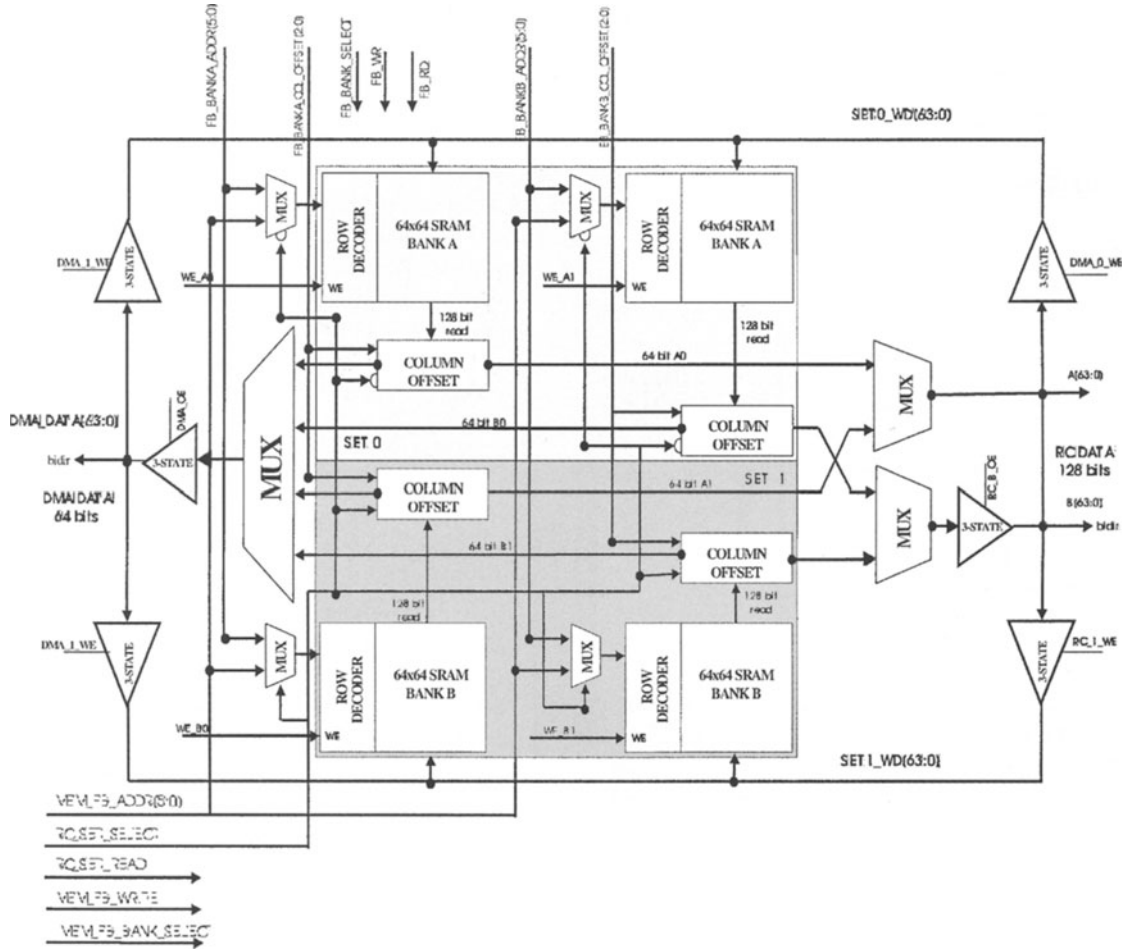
FB_BANKA_ADDR(5:0)
FB_BANKA_COL_OFFSET(2:0)
FB_BANK_SELECT
FB_WR
FB_RD
FB_BANKB_ADDR(5:0)
FB_BANKB_COL_OFFSET(2:0)
SET0_WD(63:0)

MUX
ROW DECODER
64x64 SRAM BANK A
WE
WE_A0
128 bit read
MUX
ROW DECODER
64x64 SRAM BANK A
WE
WE_A1
128 bit read

DMA_1_WE
3-STATE
DMA_0_WE
3-STATE

COLUMN OFFSET
64 bit A0
MUX
A(63:0)
COLUMN OFFSET
64 bit B0
SET 0
DMA_OE
DMA_DATA(63:0)
bidir
3-STATE
MUX
DMA DATA 64 bits
RC DATA 128 bits
SET 1
COLUMN OFFSET
64 bit A1
RC_B_OE
MUX
3-STATE
B(63:0)
bidir
64 bit B1
COLUMN OFFSET
128 bit read
128 bit read

DMA_1_WE
3-STATE
MUX
ROW DECODER
64x64 SRAM BANK B
WE
WE_B0
MUX
ROW DECODER
64x64 SRAM BANK B
WE
WE_B1
RC_1_WE
3-STATE
SET1_WD(63:0)

MEM_FB_ADDR(5:0)
RC_SET_SELECT
RC_SET_READ
MEM_FB_WRITE
MEM_FB_BANK_SELECT